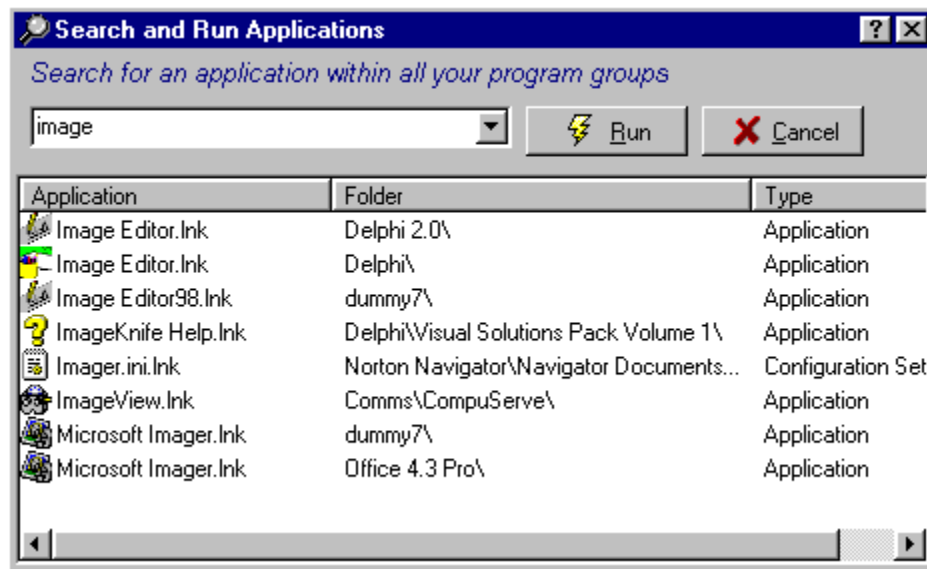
Search and Run Applications

? X

Search for an application within all your program groups

image

Run

Cancel

| Application | Folder | Type |
|---|---|---|
| Image Editor.lnk | Delphi 2.0\ | Application |
| Image Editor.lnk | Delphi\ | Application |
| Image Editor98.lnk | dummy7\ | Application |
| ImageKnife Help.lnk | Delphi\Visual Solutions Pack Volume 1\ | Application |
| Imager.ini.lnk | Norton Navigator\Navigator Documents... | Configuration Set |
| ImageView.lnk | Comms\CompuServe\ | Application |
| Microsoft Imager.lnk | dummy7\ | Application |
| Microsoft Imager.lnk | Office 4.3 Pro\ | Application |